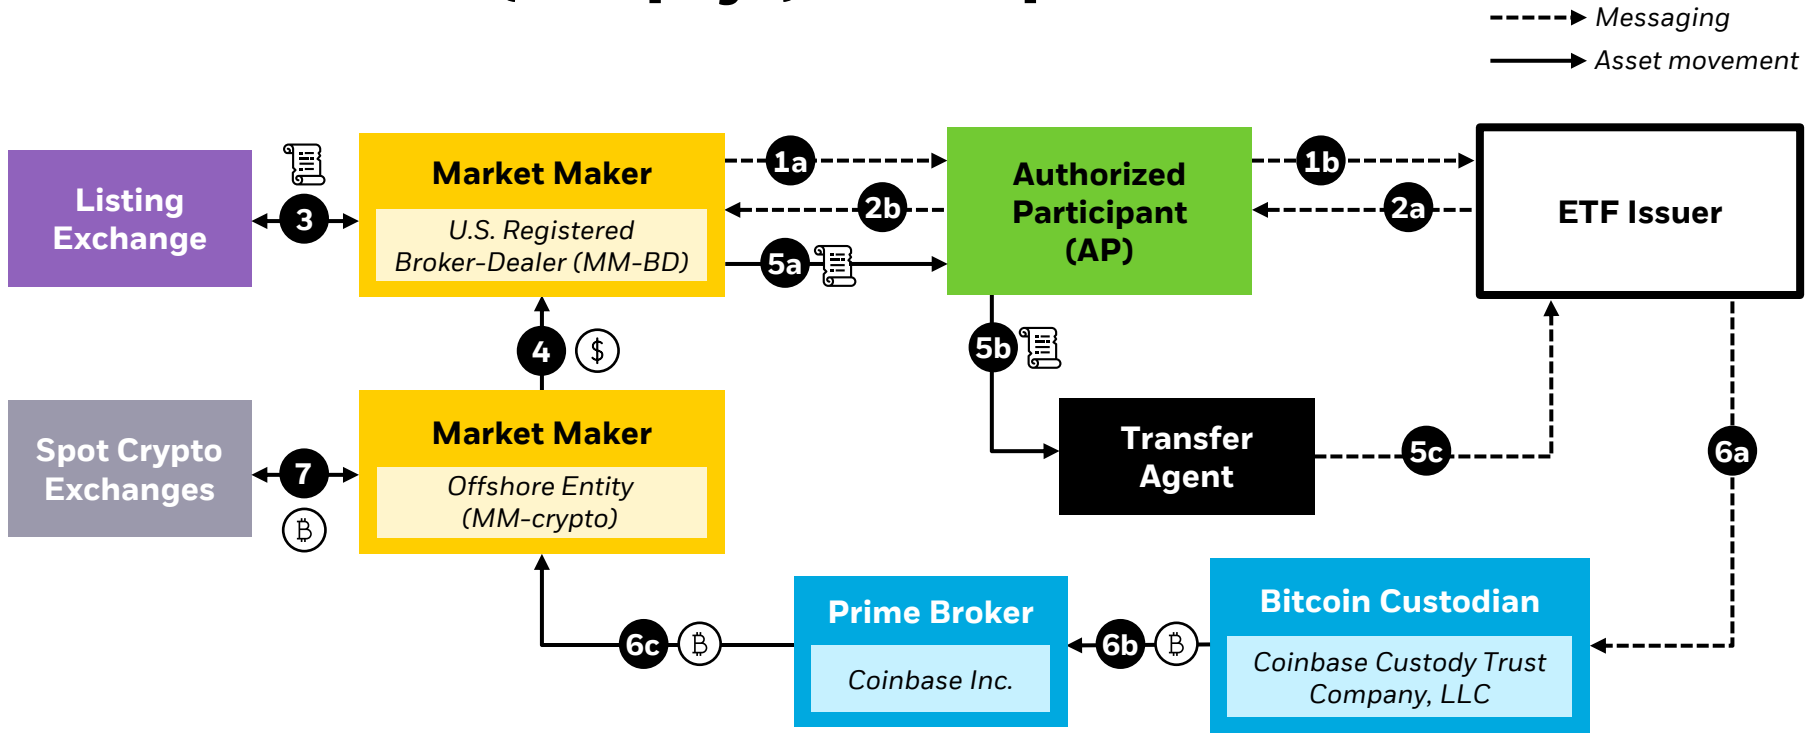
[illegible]

Messaging

Asset movement

Listing Exchange

3

Market Maker

U.S. Registered Broker-Dealer (MM-BD)

1a

2b

5a

Authorized Participant (AP)

1b

2a

ETF Issuer

4

$

5b

Spot Crypto Exchanges

7

₿

Market Maker

Offshore Entity (MM-crypto)

Transfer Agent

5c

6a

Prime Broker

Coinbase Inc.

6c

₿

6b

₿

Bitcoin Custodian

Coinbase Custody Trust Company, LLC